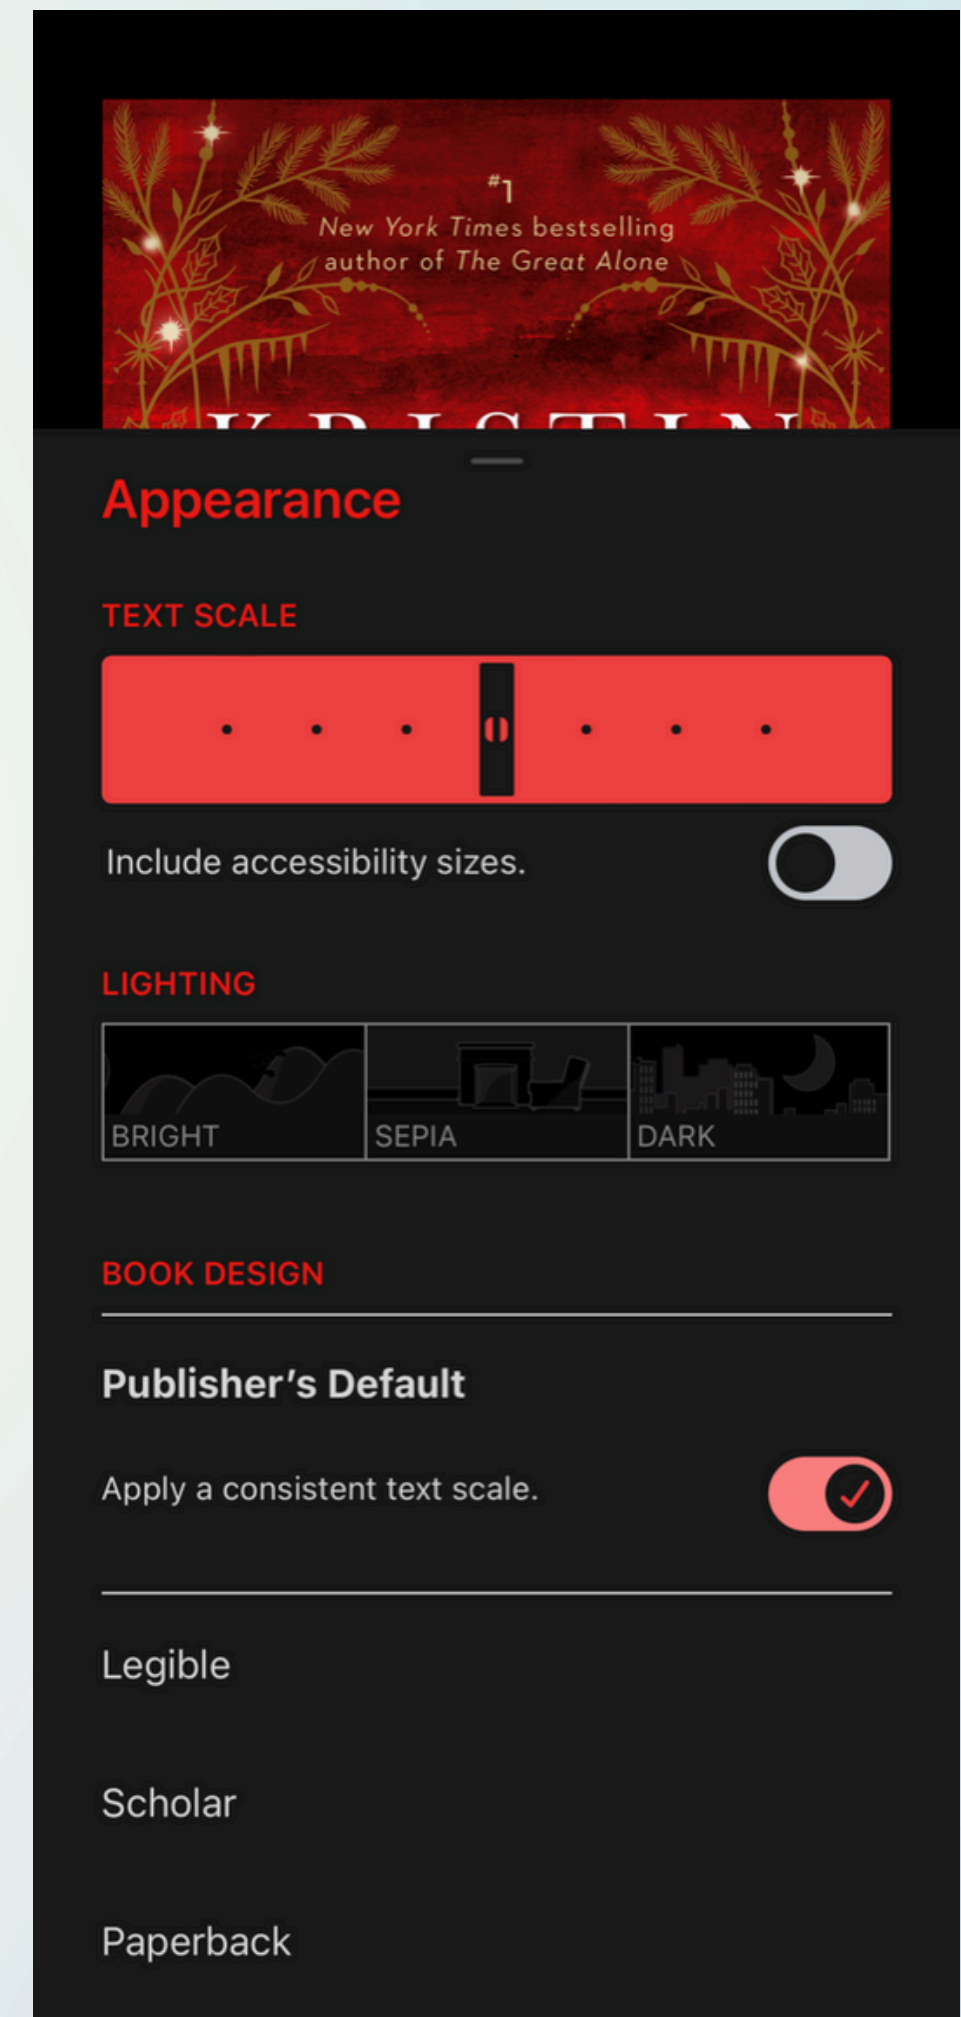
#1
New York Times bestselling author of The Great Alone

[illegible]

Appearance

TEXT SCALE

Include accessibility sizes.

LIGHTING

BRIGHT

SEPIA

DARK

BOOK DESIGN

Publisher's Default

Apply a consistent text scale.

Legible

Scholar

Paperback